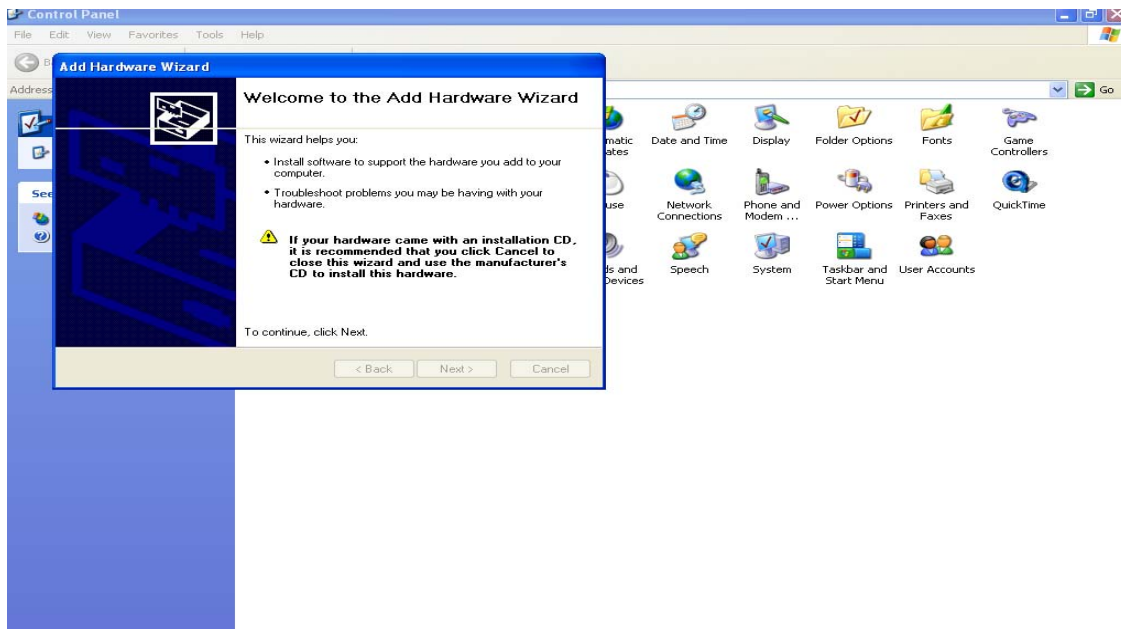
Control Panel

File Edit View Favorites Tools Help

B

Address

Go

See

Add Hardware Wizard

Welcome to the Add Hardware Wizard

This wizard helps you:

• Install software to support the hardware you add to your computer.

• Troubleshoot problems you may be having with your hardware.

If your hardware came with an installation CD, it is recommended that you click Cancel to close this wizard and use the manufacturer's CD to install this hardware.

To continue, click Next.

< Back Next > Cancel

matic ates

Date and Time

Display

Folder Options

Fonts

Game Controllers

use

Network Connections

Phone and Modem ...

Power Options

Printers and Faxes

QuickTime

ds and Devices

Speech

System

Taskbar and Start Menu

User Accounts